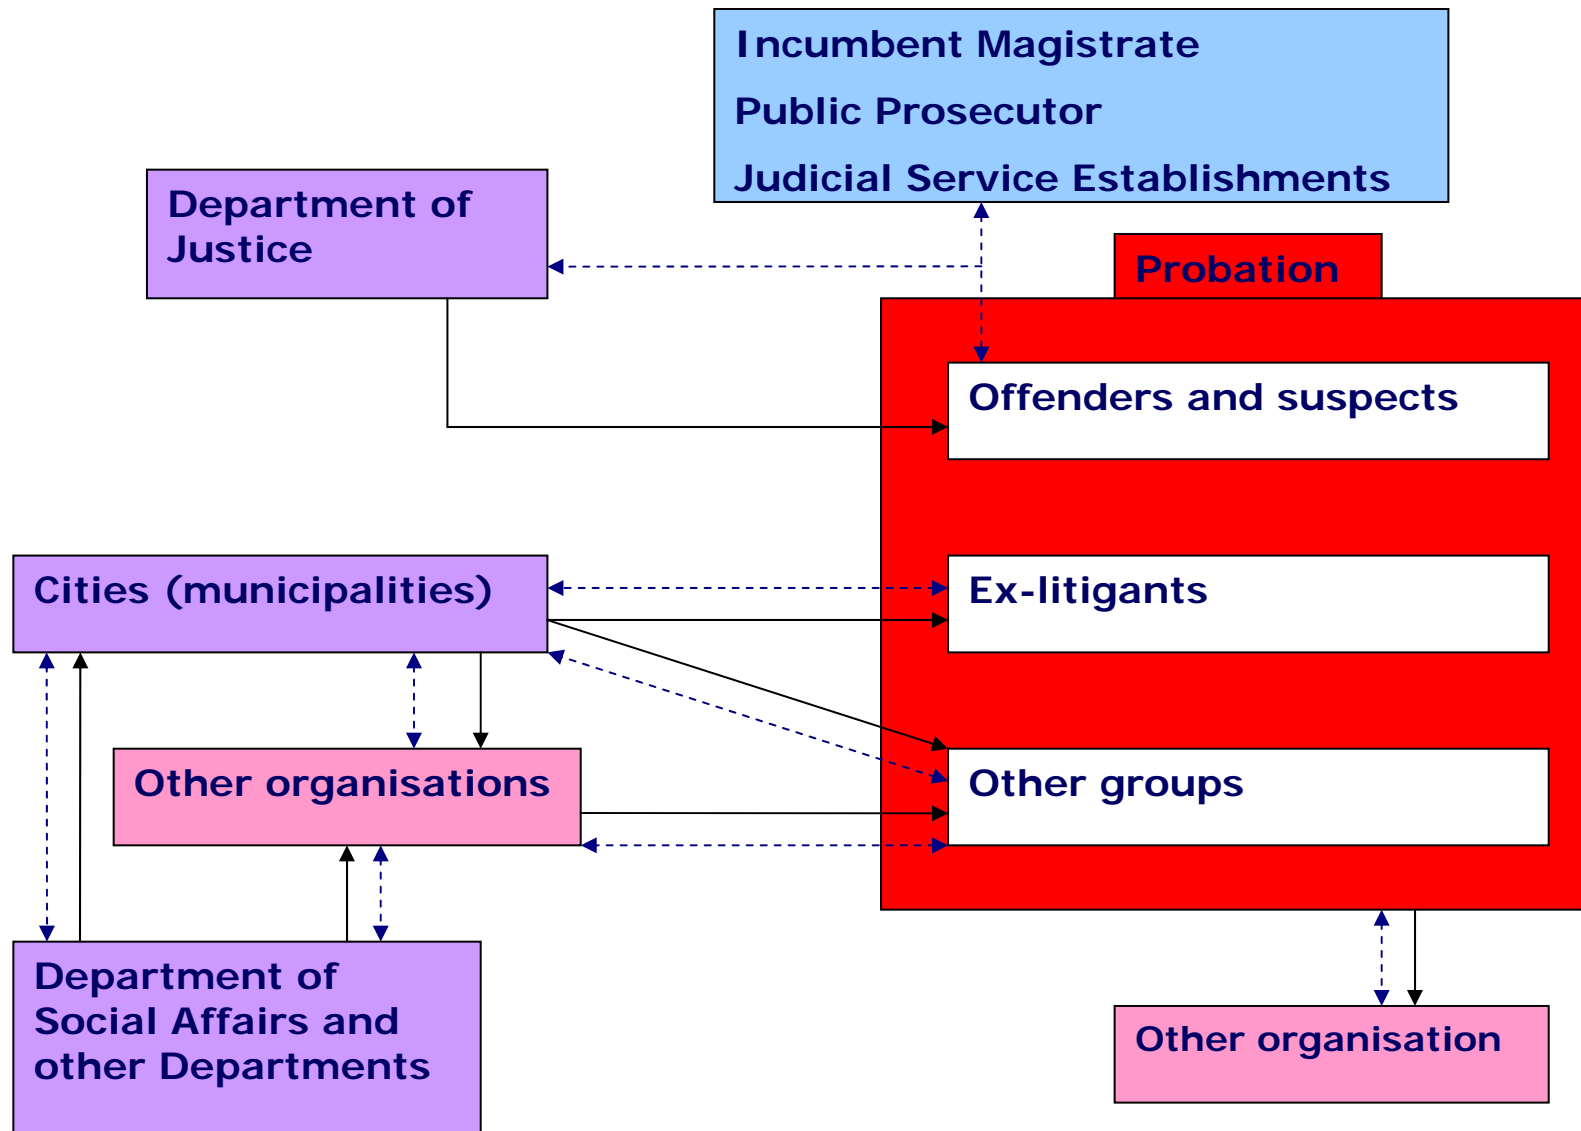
Incumbent Magistrate
Public Prosecutor
Judicial Service Establishments

Department of Justice

Probation

Offenders and suspects

Cities (municipalities)

Ex-litigants

Other organisations

Other groups

Department of Social Affairs and other Departments

Other organisation